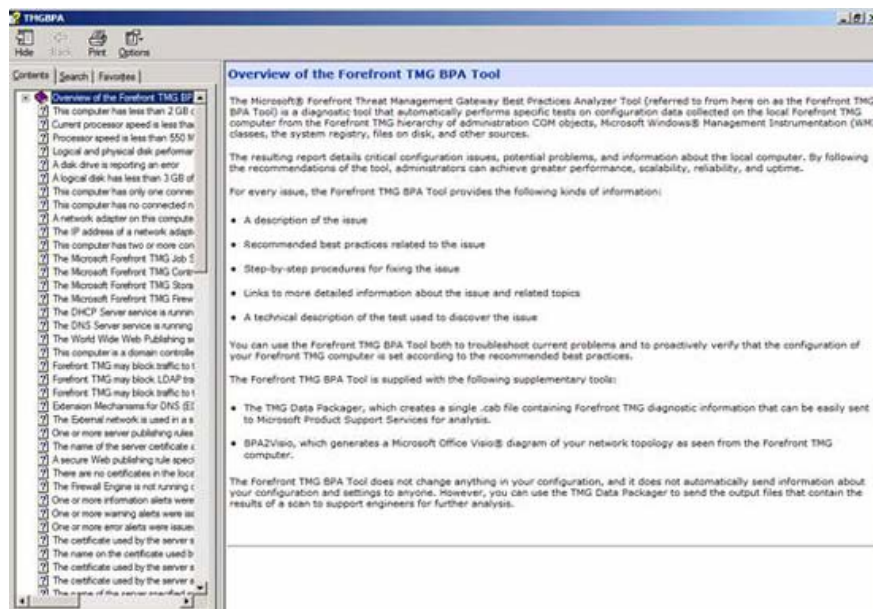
TMGBPA

Hide Back Print Options

Contents | Search | Favorites

Overview of the Forefront TMG BP
This computer has less than 2 GB
Current processor speed is less tha
Processor speed is less than 550 M
Logical and physical disk performa
A disk drive is reporting an error
A logical disk has less than 3 GB of
This computer has only one conne
This computer has no connected n
A network adapter on this compute
The IP address of a network adapt
This computer has two or more con
The Microsoft Forefront TMG Job S
The Microsoft Forefront TMG Cont
The Microsoft Forefront TMG Stora
The Microsoft Forefront TMG Firew
The DHCP Server service is runnin
The DNS Server service is running
The World Wide Web Publishing s
This computer is a domain controlle
Forefront TMG may block traffic to t
Forefront TMG may block LDAP tra
Forefront TMG may block traffic to t
Extension Mechanisms for DNS (E
The External network is used in a s
One or more server publishing rules
The name of the server certificate u
A secure Web publishing rule speci
There are no certificates in the loca
The Firewall Engine is not running
One or more information alerts wer
One or more warning alerts were is
One or more error alerts were issue
The certificate used by the server s
The name on the certificate used b
The certificate used by the server s
The certificate used by the server a
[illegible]

Overview of the Forefront TMG BPA Tool

The Microsoft® Forefront Threat Management Gateway Best Practices Analyzer Tool (referred to from here on as the Forefront TMG BPA Tool) is a diagnostic tool that automatically performs specific tests on configuration data collected on the local Forefront TMG computer from the Forefront TMG hierarchy of administration COM objects, Microsoft Windows® Management Instrumentation (WMI) classes, the system registry, files on disk, and other sources.

The resulting report details critical configuration issues, potential problems, and information about the local computer. By following the recommendations of the tool, administrators can achieve greater performance, scalability, reliability, and uptime.

For every issue, the Forefront TMG BPA Tool provides the following kinds of information:

• A description of the issue

• Recommended best practices related to the issue

• Step-by-step procedures for fixing the issue

• Links to more detailed information about the issue and related topics

• A technical description of the test used to discover the issue

You can use the Forefront TMG BPA Tool both to troubleshoot current problems and to proactively verify that the configuration of your Forefront TMG computer is set according to the recommended best practices.

The Forefront TMG BPA Tool is supplied with the following supplementary tools:

• The TMG Data Packager, which creates a single .cab file containing Forefront TMG diagnostic information that can be easily sent to Microsoft Product Support Services for analysis.

• BPA2Visio, which generates a Microsoft Office Visio® diagram of your network topology as seen from the Forefront TMG computer.

The Forefront TMG BPA Tool does not change anything in your configuration, and it does not automatically send information about your configuration and settings to anyone. However, you can use the TMG Data Packager to send the output files that contain the results of a scan to support engineers for further analysis.